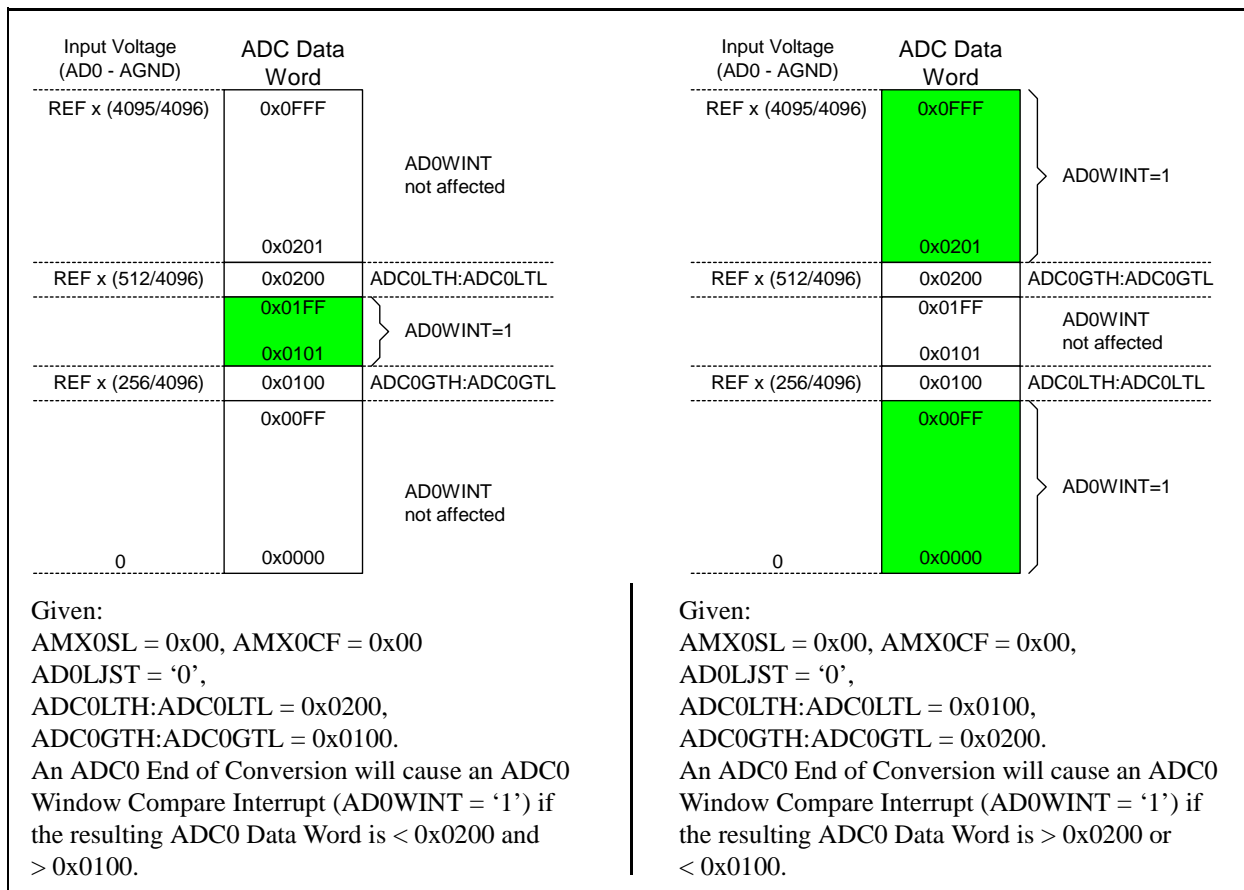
Input Voltage (AD0 - AGND)

ADC Data Word

REF x (4095/4096)

0x0FFF

AD0WINT not affected

0x0201

REF x (512/4096)

0x0200

ADC0LTH:ADC0LTL

0x01FF

AD0WINT=1

0x0101

REF x (256/4096)

0x0100

ADC0GTH:ADC0GTL

0x00FF

AD0WINT not affected

0

0x0000

Input Voltage (AD0 - AGND)

ADC Data Word

REF x (4095/4096)

0x0FFF

AD0WINT=1

0x0201

REF x (512/4096)

0x0200

ADC0GTH:ADC0GTL

0x01FF

AD0WINT not affected

0x0101

REF x (256/4096)

0x0100

ADC0LTH:ADC0LTL

0x00FF

AD0WINT=1

0

0x0000

Given:
AMX0SL = 0x00, AMX0CF = 0x00
AD0LJST = ‘0’,
ADC0LTH:ADC0LTL = 0x0200,
ADC0GTH:ADC0GTL = 0x0100.
An ADC0 End of Conversion will cause an ADC0 Window Compare Interrupt (AD0WINT = ‘1’) if the resulting ADC0 Data Word is < 0x0200 and > 0x0100.

Given:
AMX0SL = 0x00, AMX0CF = 0x00,
AD0LJST = ‘0’,
ADC0LTH:ADC0LTL = 0x0100,
ADC0GTH:ADC0GTL = 0x0200.
An ADC0 End of Conversion will cause an ADC0 Window Compare Interrupt (AD0WINT = ‘1’) if the resulting ADC0 Data Word is > 0x0200 or < 0x0100.